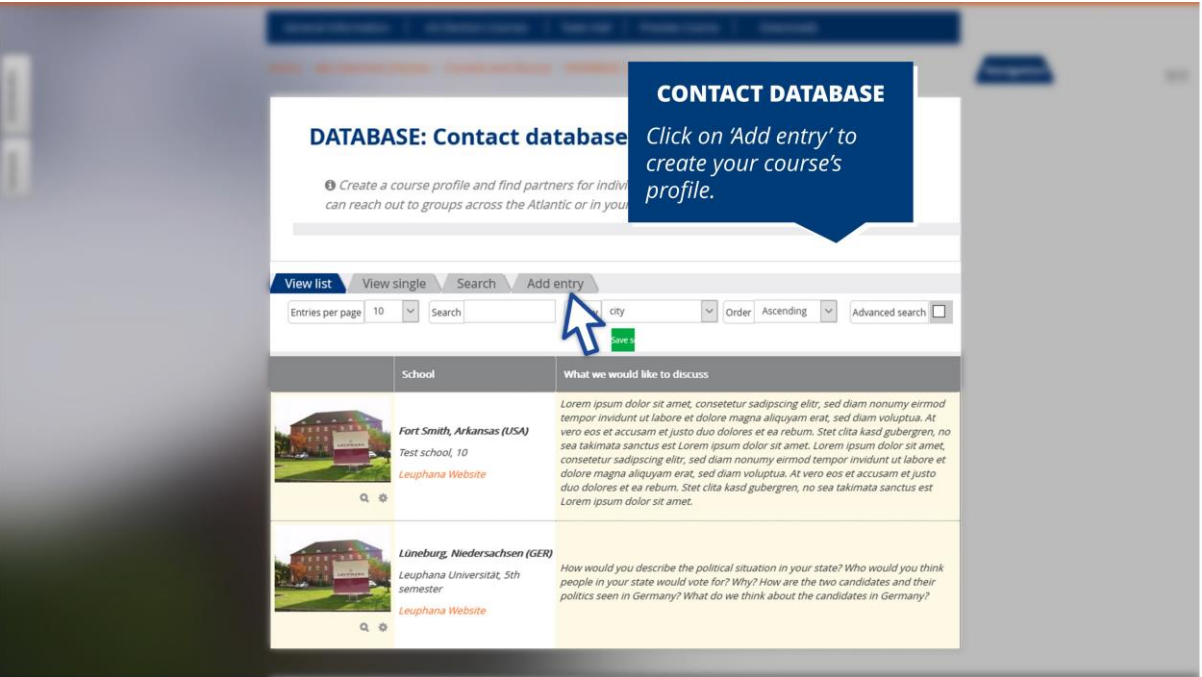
CONTACT DATABASE

Click on 'Add entry' to create your course's profile.

DATABASE: Contact database

Create a course profile and find partners for indivi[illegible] can reach out to groups across the Atlantic or in your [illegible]

View list | View single | Search | Add entry

Entries per page 10 Search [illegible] city Order Ascending Advanced search

Save s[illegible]

| | School | What we would like to discuss |
|---|---|---|
| | Fort Smith, Arkansas (USA) Test school, 10 Leuphana Website | Lorem ipsum dolor sit amet, consetetur sadipscing elitr, sed diam nonumy eirmod tempor invidunt ut labore et dolore magna aliquyam erat, sed diam voluptua. At vero eos et accusam et justo duo dolores et ea rebum. Stet clita kasd gubergren, no sea takimata sanctus est Lorem ipsum dolor sit amet. Lorem ipsum dolor sit amet, consetetur sadipscing elitr, sed diam nonumy eirmod tempor invidunt ut labore et dolore magna aliquyam erat, sed diam voluptua. At vero eos et accusam et justo duo dolores et ea rebum. Stet clita kasd gubergren, no sea takimata sanctus est Lorem ipsum dolor sit amet. |
| | Lüneburg, Niedersachsen (GER) Leuphana Universität, 5th semester Leuphana Website | How would you describe the political situation in your state? Who would you think people in your state would vote for? Why? How are the two candidates and their politics seen in Germany? What do we think about the candidates in Germany? |